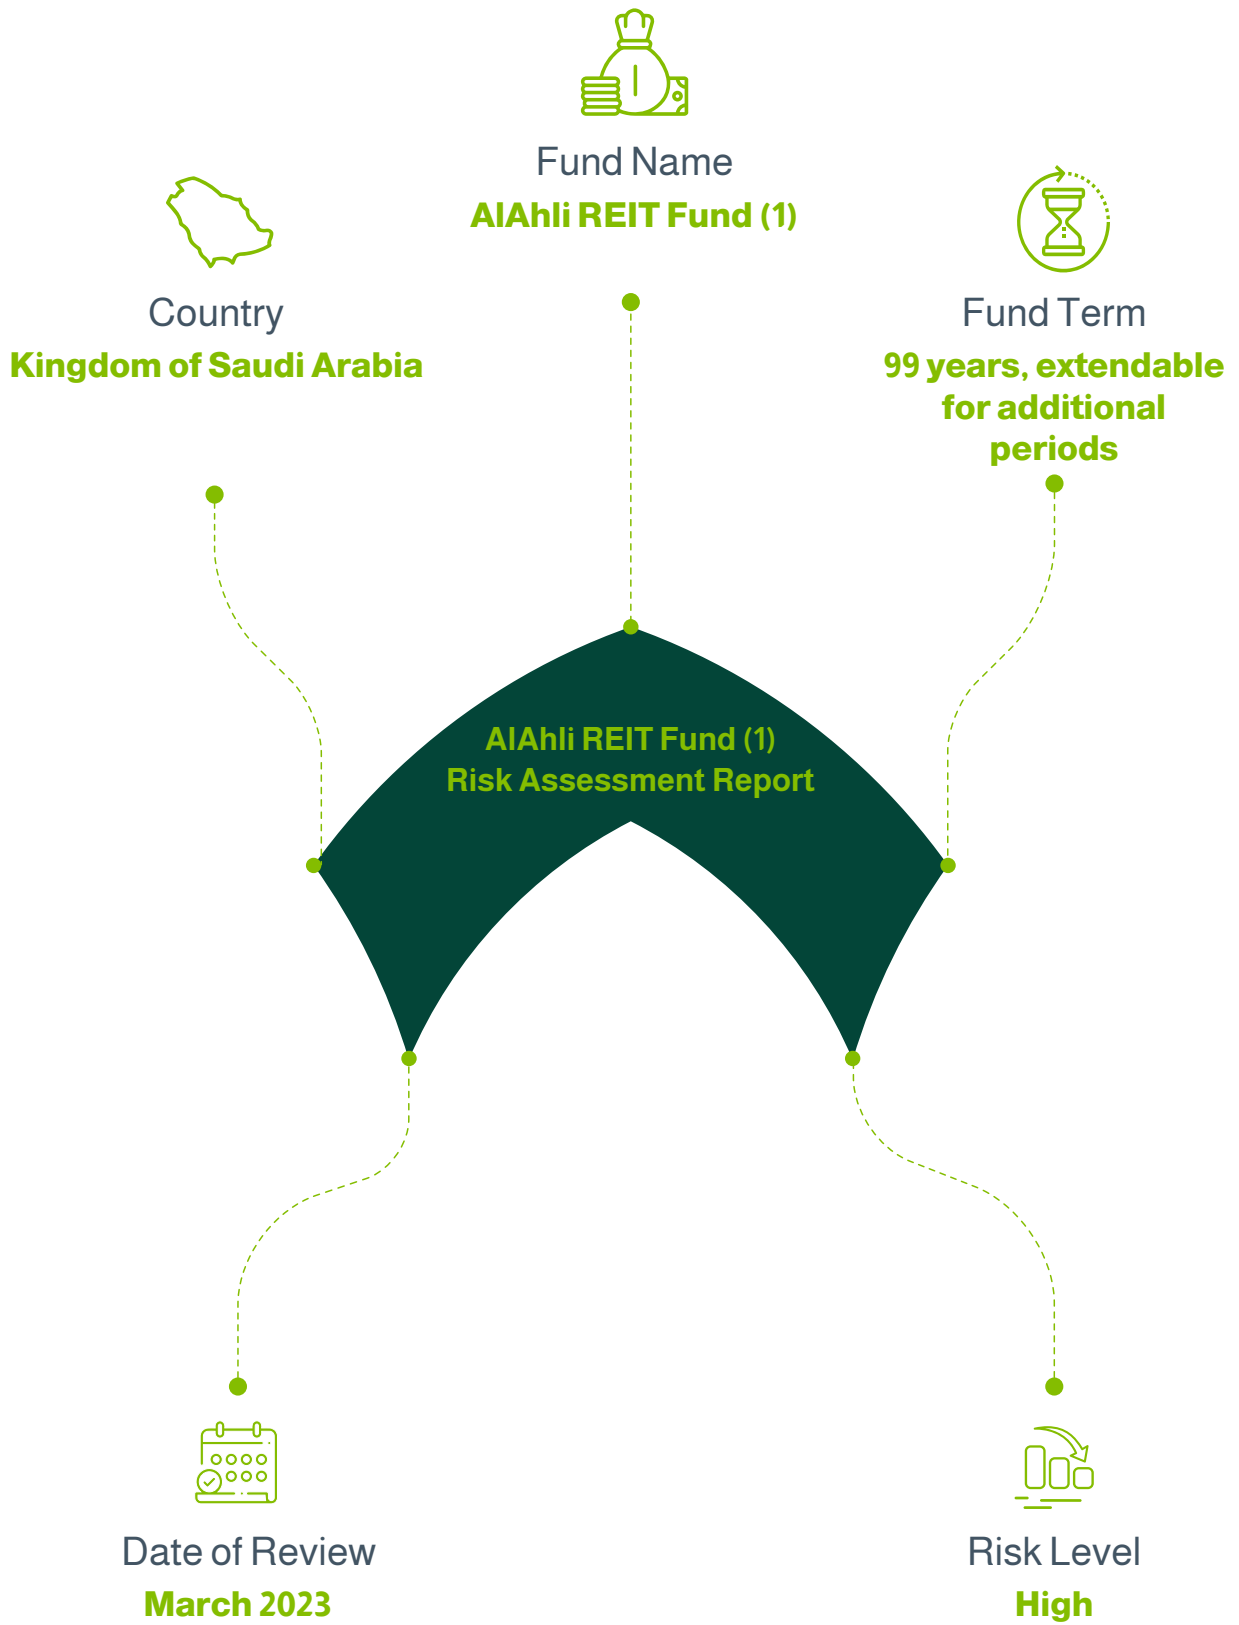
Fund Name
AlAhli REIT Fund (1)

Country
Kingdom of Saudi Arabia

Fund Term
99 years, extendable for additional periods

AlAhli REIT Fund (1)
Risk Assessment Report

Date of Review
March 2023

Risk Level
High